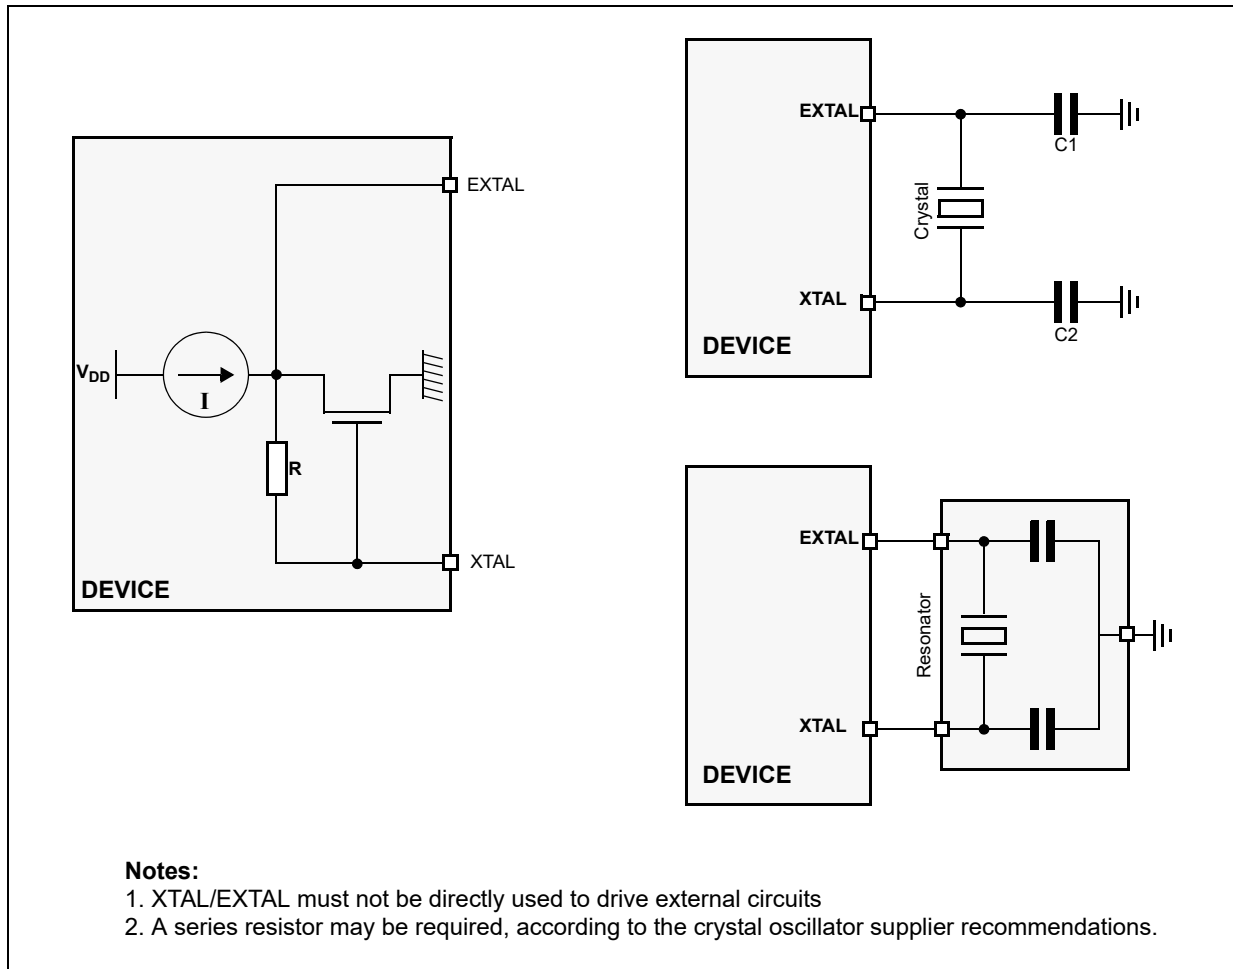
EXTAL

$V_{DD}$

I

R

XTAL

DEVICE

EXTAL

Crystal

C1

XTAL

C2

DEVICE

EXTAL

Resonator

XTAL

DEVICE

**Notes:**
1. XTAL/EXTAL must not be directly used to drive external circuits
2. A series resistor may be required, according to the crystal oscillator supplier recommendations.